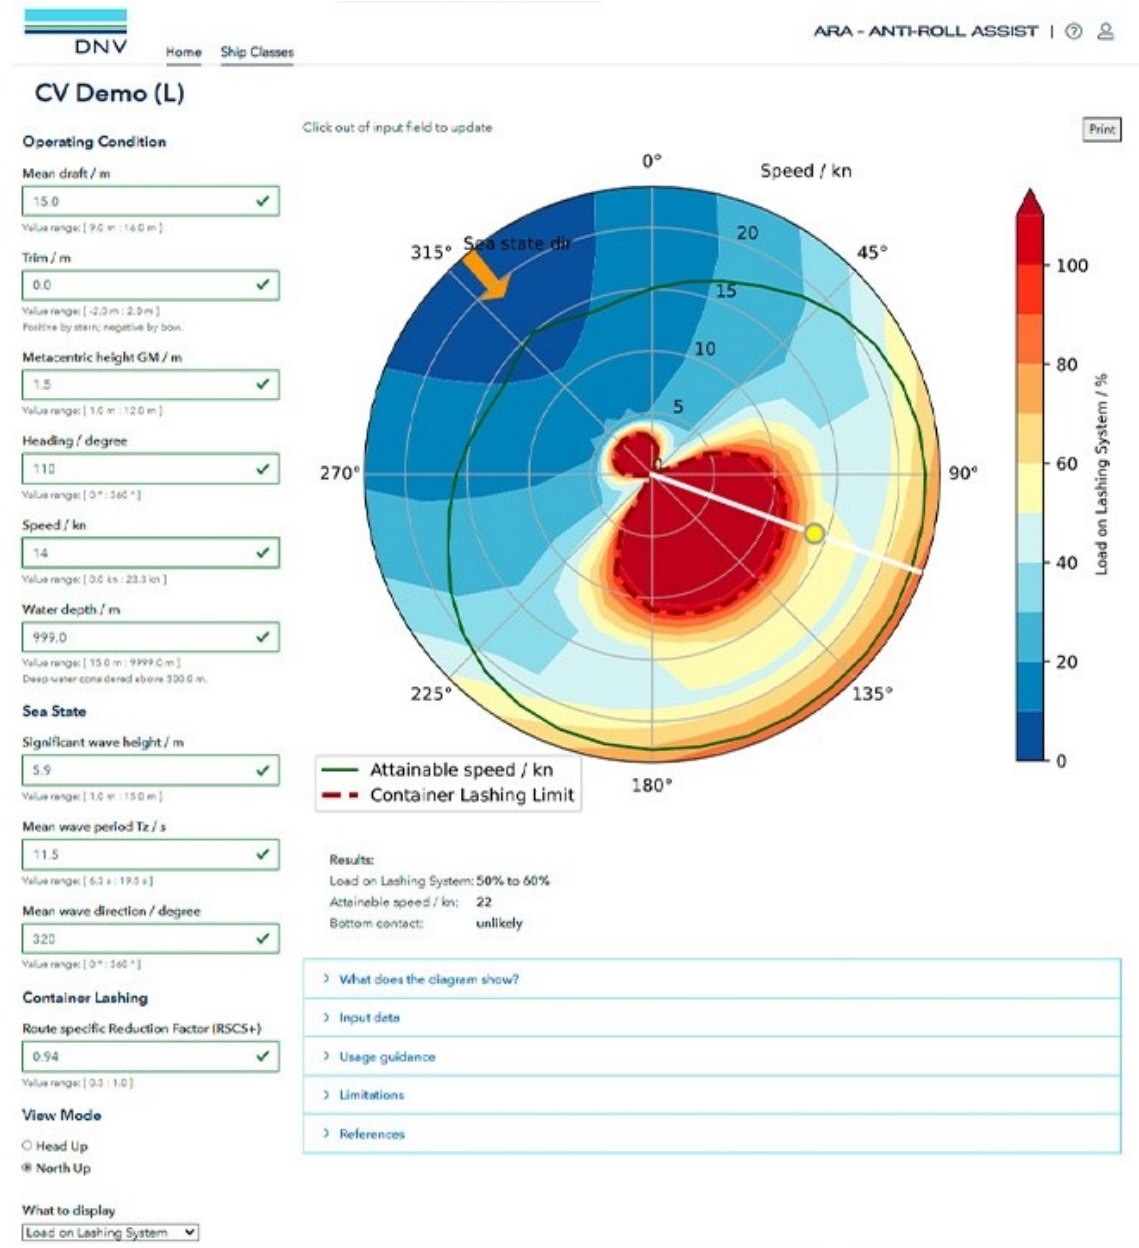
DNV

Home Ship Classes

ARA - ANTI-ROLL ASSIST | ⓘ

CV Demo (L)

Operating Condition

Mean draft / m
15.0
Value range: [ 9.0 m : 16.0 m ]

Trim / m
0.0
Value range: [ -2.0 m : 2.0 m ]
Positive by stern; negative by bow.

Metacentric height GM / m
1.5
Value range: [ 1.0 m : 12.0 m ]

Heading / degree
110
Value range: [ 0 ° : 360 ° ]

Speed / kn
14
Value range: [ 0.0 kn : 23.3 kn ]

Water depth / m
999.0
Value range: [ 15.0 m : 9999.0 m ]
Deep water considered above 500.0 m.

Sea State

Significant wave height / m
5.9
Value range: [ 1.0 m : 15.0 m ]

Mean wave period Tz / s
11.5
Value range: [ 6.3 s : 19.5 s ]

Mean wave direction / degree
320
Value range: [ 0 ° : 360 ° ]

Container Lashing

Route specific Reduction Factor (RSCS+)
0.94
Value range: [ 0.3 : 1.0 ]

View Mode
Head Up
North Up

What to display
Load on Lashing System

Click out of input field to update

Print

0°
Speed / kn
Sea state dir
315°
45°
20
15
10
5
270°
90°
225°
135°
180°

100
80
60
40
20
0
Load on Lashing System / %

Attainable speed / kn
Container Lashing Limit

Results:
Load on Lashing System: 50% to 60%
Attainable speed / kn: 22
Bottom contact: unlikely

› What does the diagram show?
› Input data
› Usage guidance
› Limitations
› References